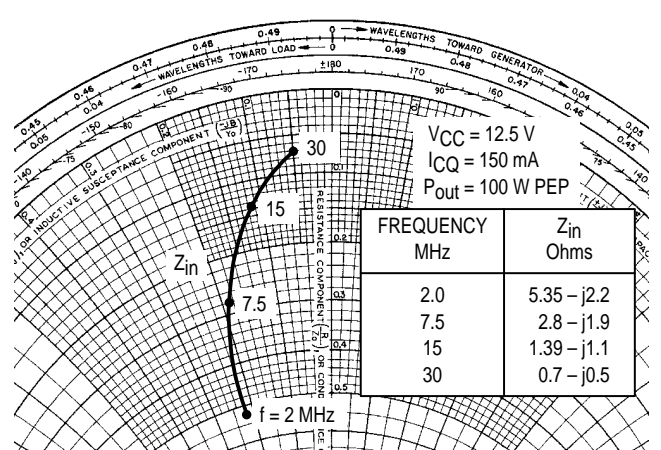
0.49
0.49
WAVELENGTHS TOWARD GENERATOR
0.48
WAVELENGTHS TOWARD LOAD
0.47
0.46
0.45
0.05
0.04
0.03
0.02
0.01
0.46
0.45
0.47
0.48
0.46
0.04
0.05
0.45
-170
±180
170
-160
160
-150
-140
-90
90
-80
-75
75
INDUCTIVE SUSPTANCE COMPONENT $\left(\frac{-jB}{Y_o}\right)$
RESISTANCE COMPONENT $\left(\frac{R}{Z_o}\right)$ OR CONDUCTANCE
0.1
0.2
0.3
0.4
0.5

$V_{CC}$ = 12.5 V
$I_{CQ}$ = 150 mA
$P_{out}$ = 100 W PEP

30
15
7.5
$Z_{in}$
f = 2 MHz

| FREQUENCY MHz | $Z_{in}$ Ohms |
|---|---|
| 2.0 | 5.35 – j2.2 |
| 7.5 | 2.8 – j1.9 |
| 15 | 1.39 – j1.1 |
| 30 | 0.7 – j0.5 |